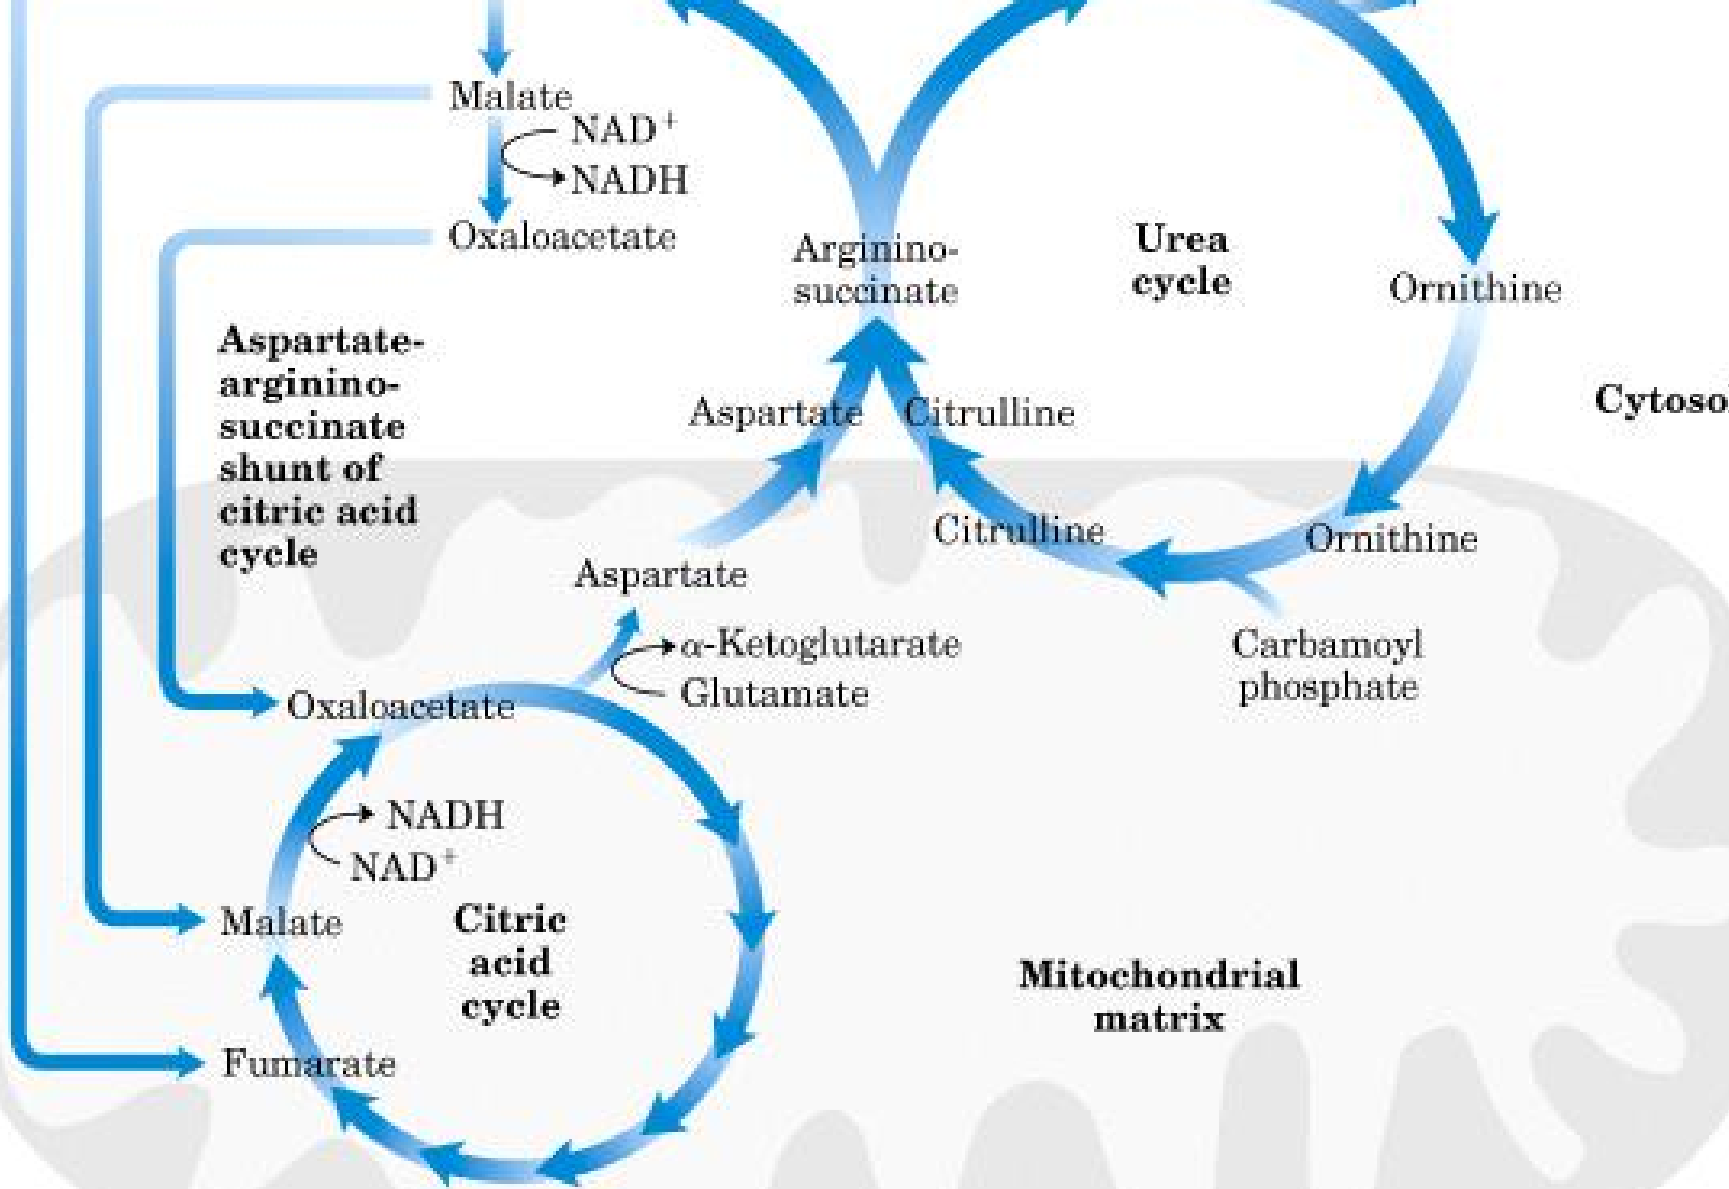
Malate
$NAD^+$
NADH
Oxaloacetate

Argininosuccinate

Urea cycle

Ornithine

Aspartateargininosuccinate shunt of citric acid cycle

Aspartate

Citrulline

Cytoso

Citrulline

Ornithine

Aspartate

α-Ketoglutarate
Glutamate

Carbamoyl phosphate

Oxaloacetate

NADH
$NAD^+$

Malate

Citric acid cycle

Mitochondrial matrix

Fumarate